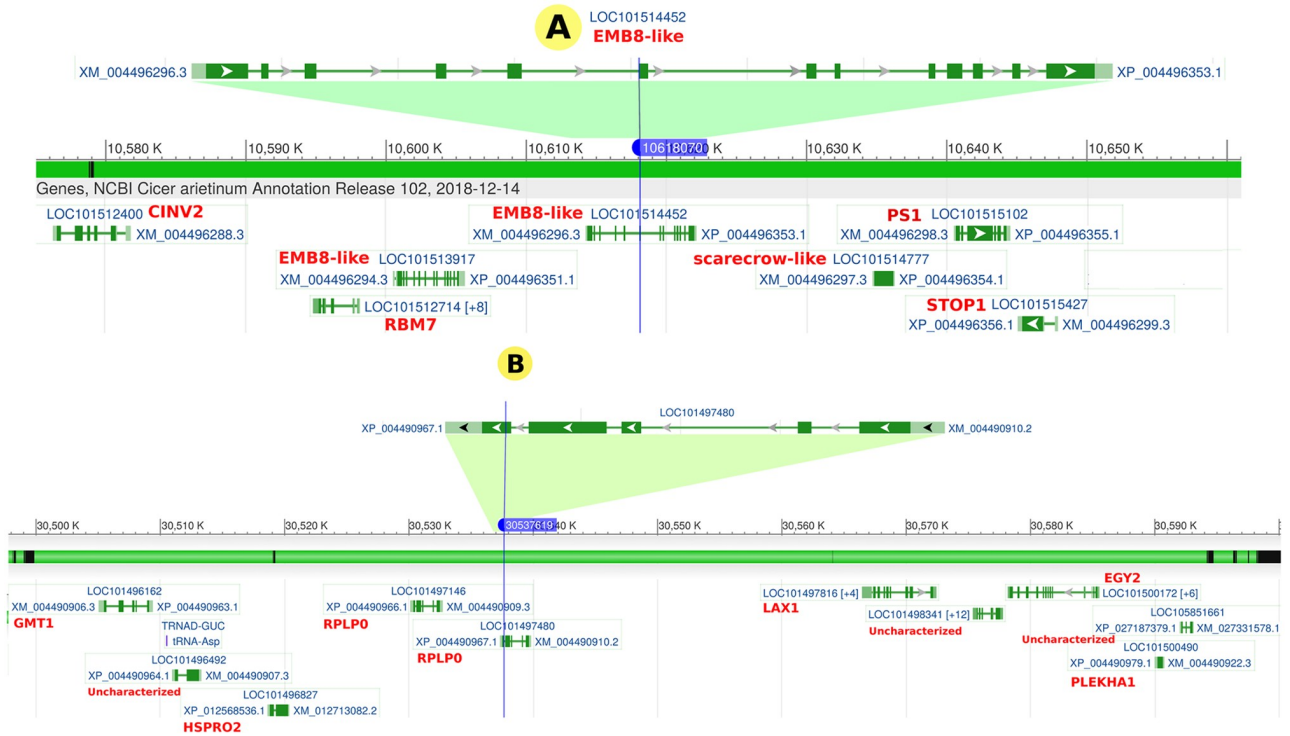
A

LOC101514452
EMB8-like

XM_004496296.3 XP_004496353.1

10,580 K 10,590 K 10,600 K 10,610 K 10618070 K 10,630 K 10,640 K 10,650 K

Genes, NCBI Cicer arietinum Annotation Release 102, 2018-12-14

LOC101512400 CINV2
XM_004496288.3

EMB8-like LOC101514452
XM_004496296.3 XP_004496353.1

PS1 LOC101515102
XM_004496298.3 XP_004496355.1

EMB8-like LOC101513917
XM_004496294.3 XP_004496351.1

scarecrow-like LOC101514777
XM_004496297.3 XP_004496354.1

LOC101512714 [+8]
RBM7

STOP1 LOC101515427
XP_004496356.1 XM_004496299.3

B

LOC101497480
XP_004490967.1 XM_004490910.2

30,500 K 30,510 K 30,520 K 30,530 K 30537619 K 30,550 K 30,560 K 30,570 K 30,580 K 30,590 K

LOC101496162
XM_004490906.3 XP_004490963.1
GMT1
TRNAD-GUC
tRNA-Asp

LOC101497146
XP_004490966.1 XM_004490909.3
RPLP0

LOC101497480
XP_004490967.1 XM_004490910.2
RPLP0

LOC101497816 [+4]
LAX1

LOC101498341 [+12]
Uncharacterized

EGY2
LOC101500172 [+6]

LOC105851661
XP_027187379.1 XM_027331578.1
Uncharacterized

LOC101500490
XP_004490979.1 XM_004490922.3
PLEKHA1

LOC101496492
XP_004490964.1 XM_004490907.3
Uncharacterized

LOC101496827
XP_012568536.1 XM_012713082.2
HSPRO2